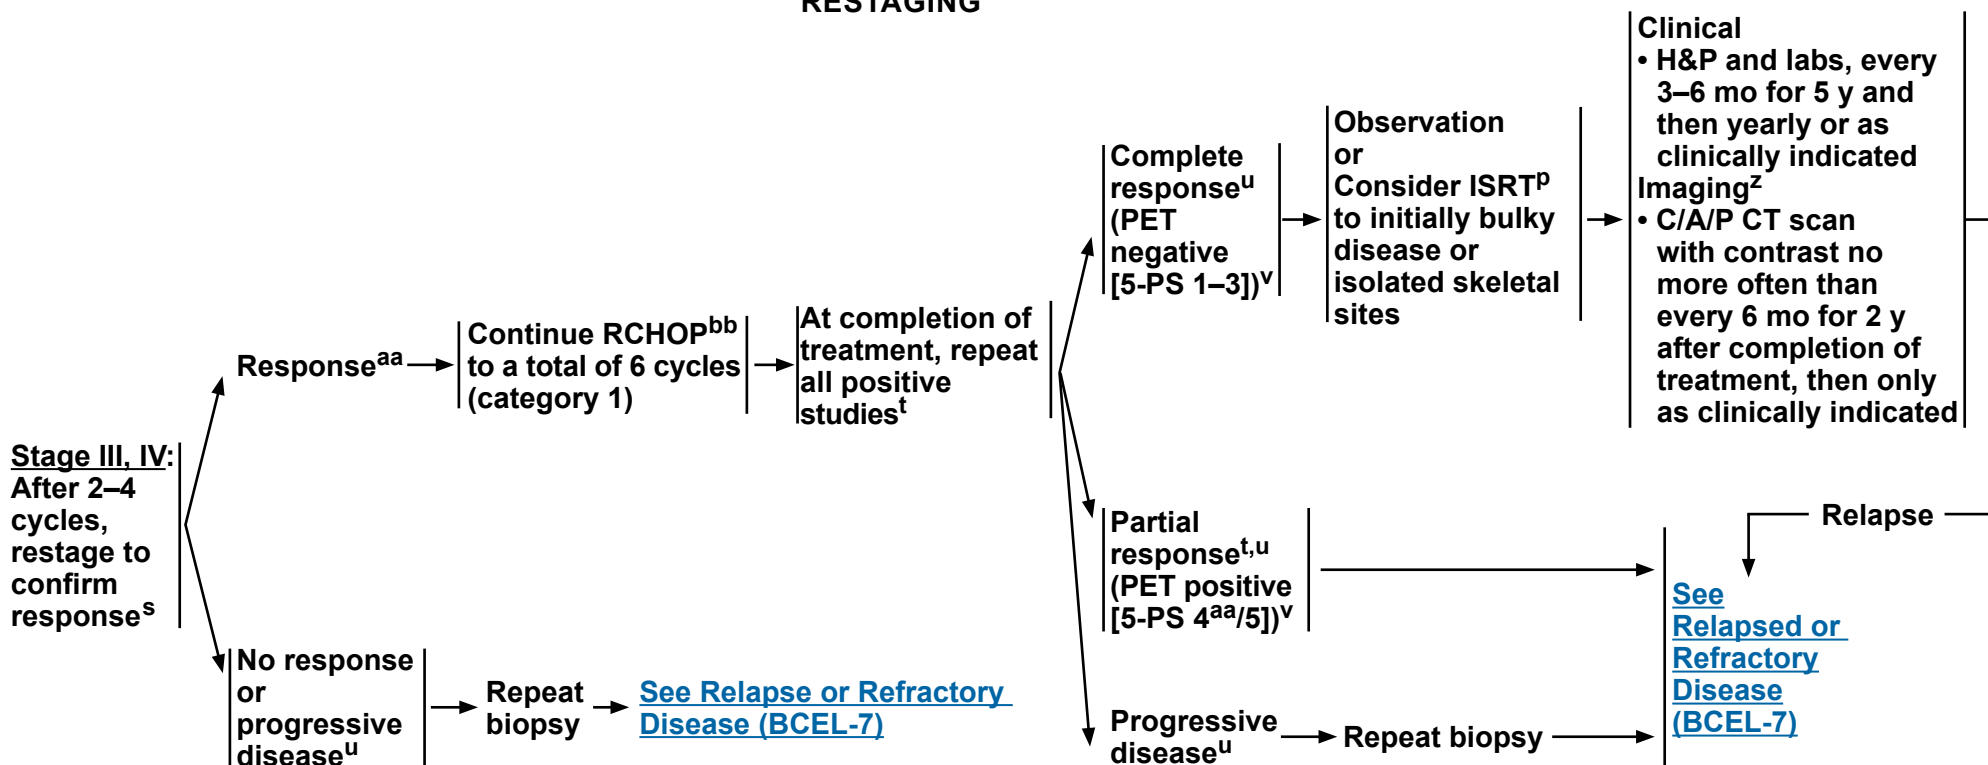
RESTAGING

Stage III, IV: After 2–4 cycles, restage to confirm response$^{s}$

Response$^{aa}$

Continue RCHOP$^{bb}$ to a total of 6 cycles (category 1)

At completion of treatment, repeat all positive studies$^{t}$

Complete response$^{u}$ (PET negative [5-PS 1–3])$^{v}$

Observation or Consider ISRT$^{p}$ to initially bulky disease or isolated skeletal sites

Clinical
• H&P and labs, every 3–6 mo for 5 y and then yearly or as clinically indicated
Imaging$^{z}$
• C/A/P CT scan with contrast no more often than every 6 mo for 2 y after completion of treatment, then only as clinically indicated

Relapse

Partial response$^{t,u}$ (PET positive [5-PS 4$^{aa}$/5])$^{v}$

See Relapsed or Refractory Disease (BCEL-7)

Progressive disease$^{u}$

Repeat biopsy

No response or progressive disease$^{u}$

Repeat biopsy

See Relapse or Refractory Disease (BCEL-7)